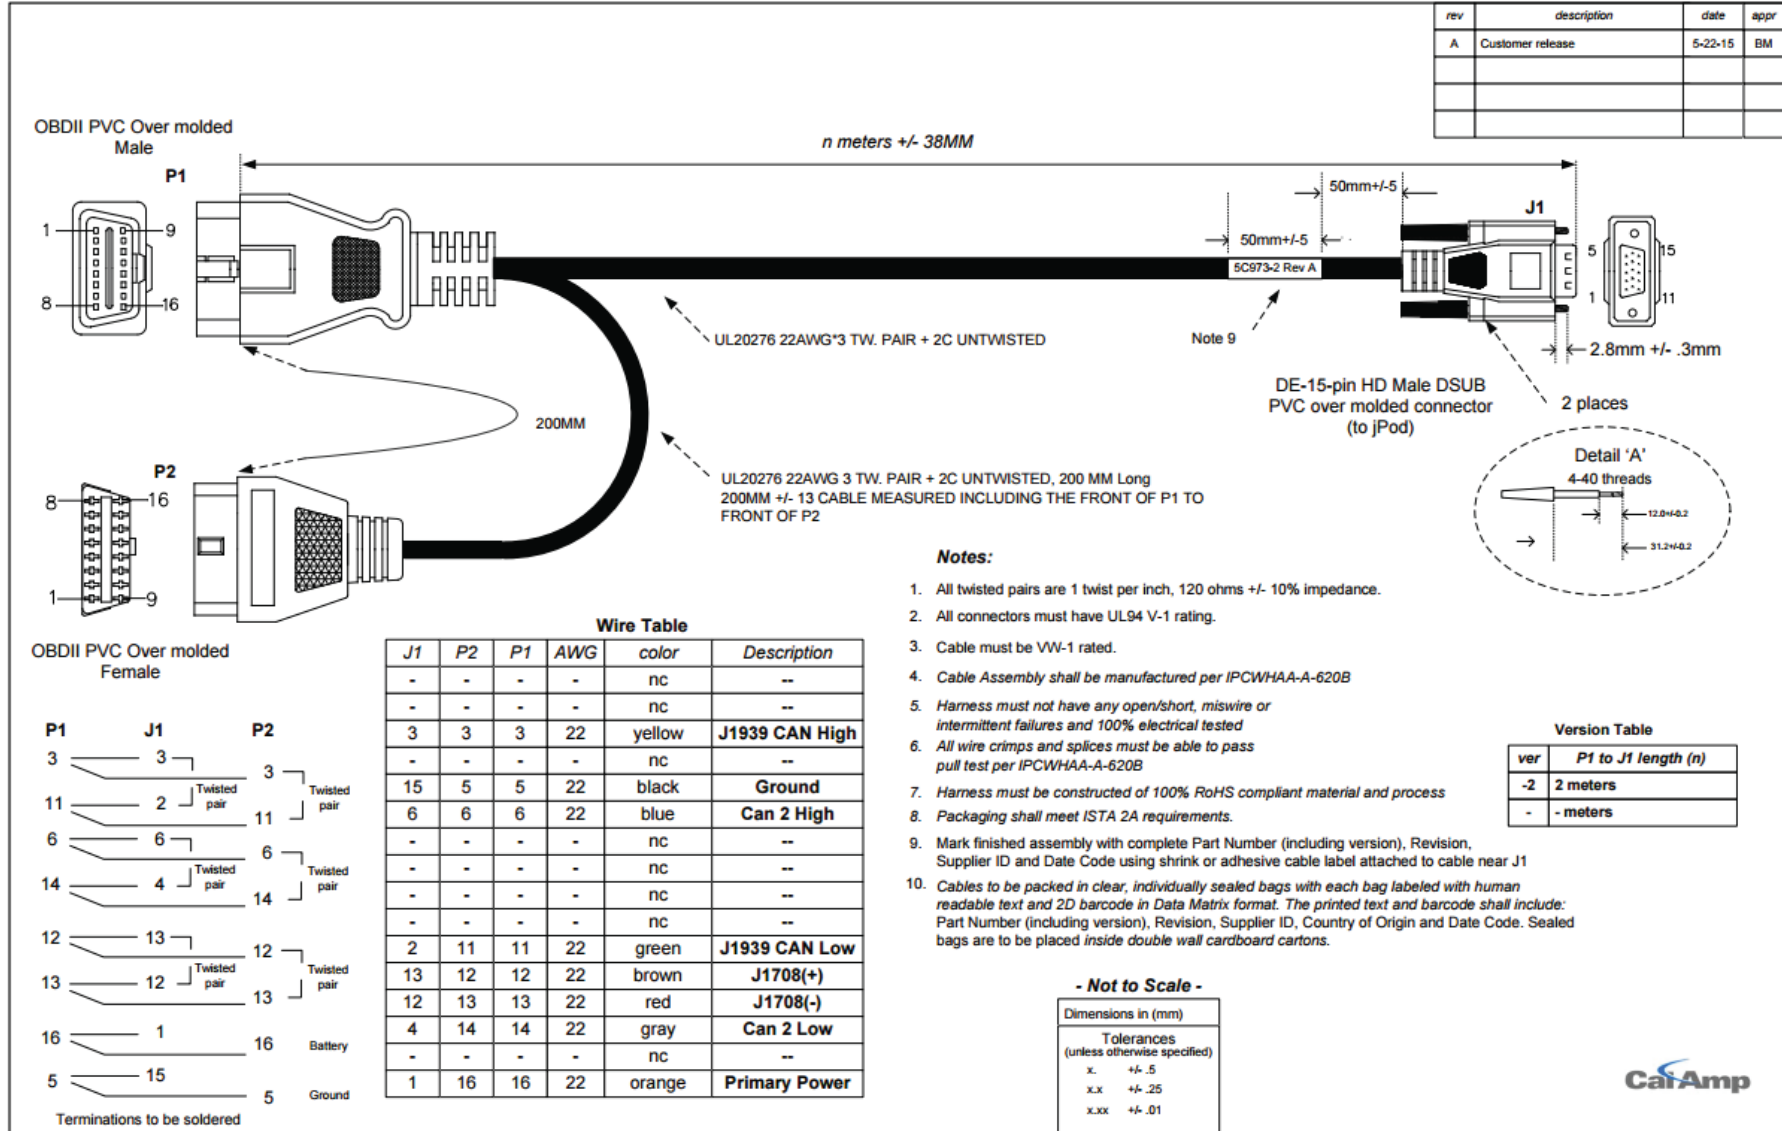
| rev | description | date | appr |
|---|---|---|---|
| A | Customer release | 5-22-15 | BM |
| | | | |
| | | | |
| | | | |

OBDII PVC Over molded Male

P1

1 9 8 16

n meters +/- 38MM

50mm+/-5

50mm+/-5

J1

5C973-2 Rev A

5 15 1 11

UL20276 22AWG*3 TW. PAIR + 2C UNTWISTED

Note 9

2.8mm +/- .3mm

DE-15-pin HD Male DSUB PVC over molded connector (to jPod)

2 places

200MM

Detail 'A'

4-40 threads

12.0+/-0.2

31.2+/-0.2

P2

8 16 1 9

UL20276 22AWG 3 TW. PAIR + 2C UNTWISTED, 200 MM Long
200MM +/- 13 CABLE MEASURED INCLUDING THE FRONT OF P1 TO FRONT OF P2

Notes:

1. All twisted pairs are 1 twist per inch, 120 ohms +/- 10% impedance.
2. All connectors must have UL94 V-1 rating.
3. Cable must be VW-1 rated.
4. Cable Assembly shall be manufactured per IPCWHAA-A-620B
5. Harness must not have any open/short, miswire or intermittent failures and 100% electrical tested
6. All wire crimps and splices must be able to pass pull test per IPCWHAA-A-620B
7. Harness must be constructed of 100% RoHS compliant material and process
8. Packaging shall meet ISTA 2A requirements.
9. Mark finished assembly with complete Part Number (including version), Revision, Supplier ID and Date Code using shrink or adhesive cable label attached to cable near J1
10. Cables to be packed in clear, individually sealed bags with each bag labeled with human readable text and 2D barcode in Data Matrix format. The printed text and barcode shall include: Part Number (including version), Revision, Supplier ID, Country of Origin and Date Code. Sealed bags are to be placed inside double wall cardboard cartons.

OBDII PVC Over molded Female

Wire Table

| J1 | P2 | P1 | AWG | color | Description |
|---|---|---|---|---|---|
| - | - | - | - | nc | -- |
| - | - | - | - | nc | -- |
| 3 | 3 | 3 | 22 | yellow | J1939 CAN High |
| - | - | - | - | nc | -- |
| 15 | 5 | 5 | 22 | black | Ground |
| 6 | 6 | 6 | 22 | blue | Can 2 High |
| - | - | - | - | nc | -- |
| - | - | - | - | nc | -- |
| - | - | - | - | nc | -- |
| - | - | - | - | nc | -- |
| 2 | 11 | 11 | 22 | green | J1939 CAN Low |
| 13 | 12 | 12 | 22 | brown | J1708(+) |
| 12 | 13 | 13 | 22 | red | J1708(-) |
| 4 | 14 | 14 | 22 | gray | Can 2 Low |
| - | - | - | - | nc | -- |
| 1 | 16 | 16 | 22 | orange | Primary Power |

Version Table

| ver | P1 to J1 length (n) |
|---|---|
| -2 | 2 meters |
| - | - meters |

P1 J1 P2

3 3 3 Twisted pair Twisted pair
11 2 11
6 6 6 Twisted pair Twisted pair
14 4 14
12 13 12 Twisted pair Twisted pair
13 12 13
16 1 16 Battery
5 15 5 Ground

Terminations to be soldered

- Not to Scale -

Dimensions in (mm)

Tolerances
(unless otherwise specified)
x. +/- .5
x.x +/- .25
x.xx +/- .01

CalAmp